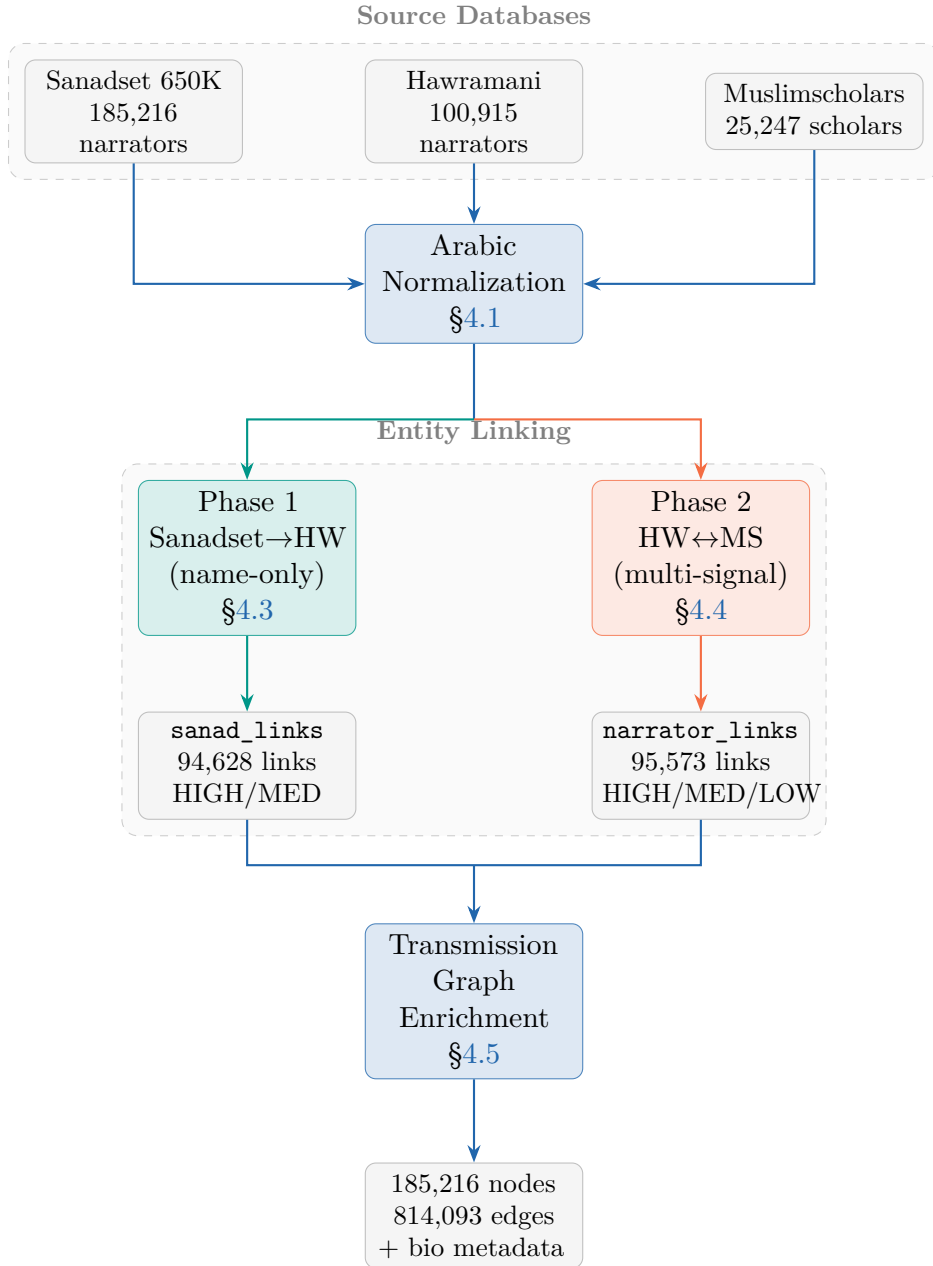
Source Databases

Sanadset 650K
185,216
narrators

Hawramani
100,915
narrators

Muslimscholars
25,247 scholars

Arabic
Normalization
§4.1

Entity Linking

Phase 1
Sanadset→HW
(name-only)
§4.3

Phase 2
HW↔MS
(multi-signal)
§4.4

sanad_links
94,628 links
HIGH/MED

narrator_links
95,573 links
HIGH/MED/LOW

Transmission
Graph
Enrichment
§4.5

185,216 nodes
814,093 edges
+ bio metadata